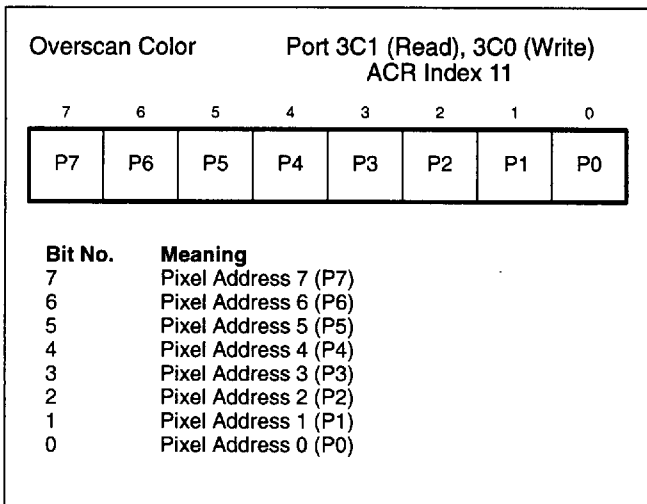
Overscan Color

Port 3C1 (Read), 3C0 (Write)
ACR Index 11

| 7 | 6 | 5 | 4 | 3 | 2 | 1 | 0 |
|---|---|---|---|---|---|---|---|
| P7 | P6 | P5 | P4 | P3 | P2 | P1 | P0 |

| Bit No. | Meaning |
|---|---|
| 7 | Pixel Address 7 (P7) |
| 6 | Pixel Address 6 (P6) |
| 5 | Pixel Address 5 (P5) |
| 4 | Pixel Address 4 (P4) |
| 3 | Pixel Address 3 (P3) |
| 2 | Pixel Address 2 (P2) |
| 1 | Pixel Address 1 (P1) |
| 0 | Pixel Address 0 (P0) |